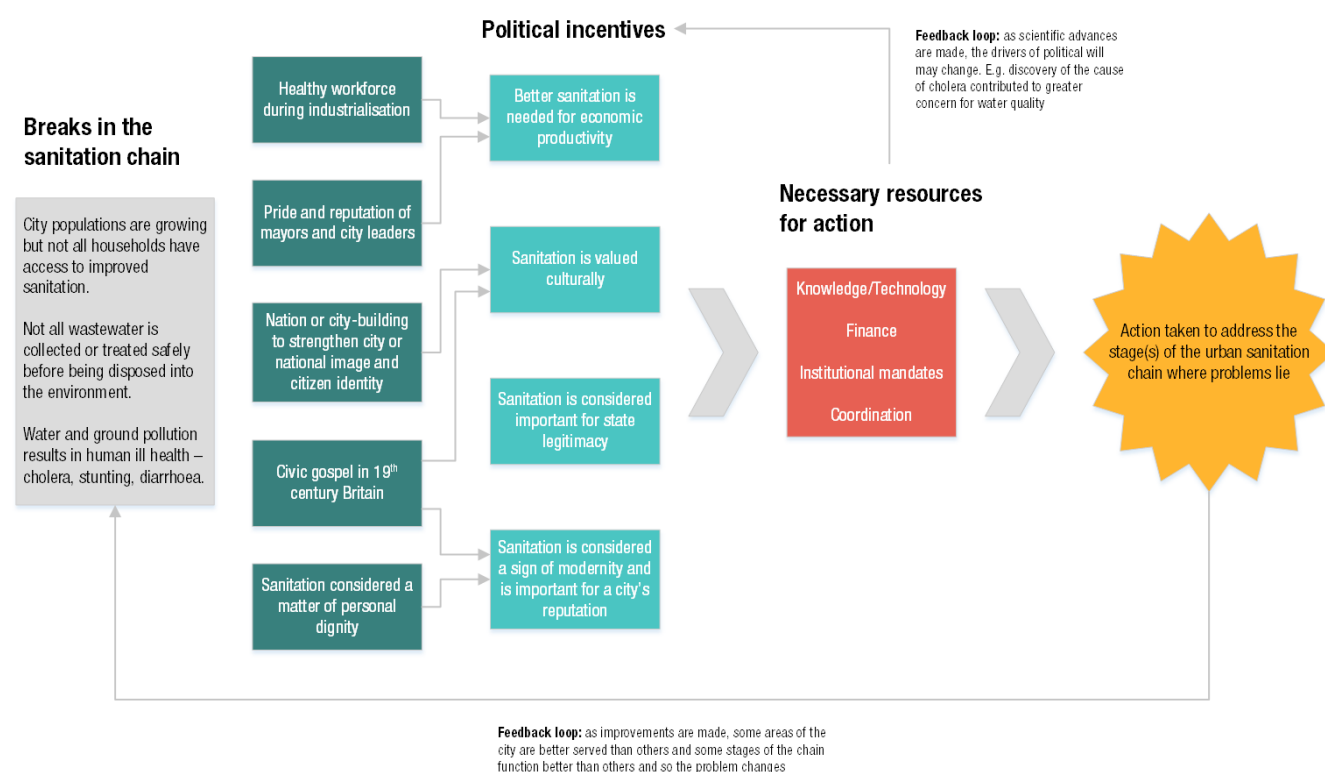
Political incentives

Feedback loop: as scientific advances are made, the drivers of political will may change. E.g. discovery of the cause of cholera contributed to greater concern for water quality

Breaks in the sanitation chain

City populations are growing but not all households have access to improved sanitation.

Not all wastewater is collected or treated safely before being disposed into the environment.

Water and ground pollution results in human ill health – cholera, stunting, diarrhoea.

Healthy workforce during industrialisation

Pride and reputation of mayors and city leaders

Nation or city-building to strengthen city or national image and citizen identity

Civic gospel in 19$^{th}$ century Britain

Sanitation considered a matter of personal dignity

Better sanitation is needed for economic productivity

Sanitation is valued culturally

Sanitation is considered important for state legitimacy

Sanitation is considered a sign of modernity and is important for a city's reputation

Necessary resources for action

Knowledge/Technology

Finance

Institutional mandates

Coordination

Action taken to address the stage(s) of the urban sanitation chain where problems lie

Feedback loop: as improvements are made, some areas of the city are better served than others and some stages of the chain function better than others and so the problem changes